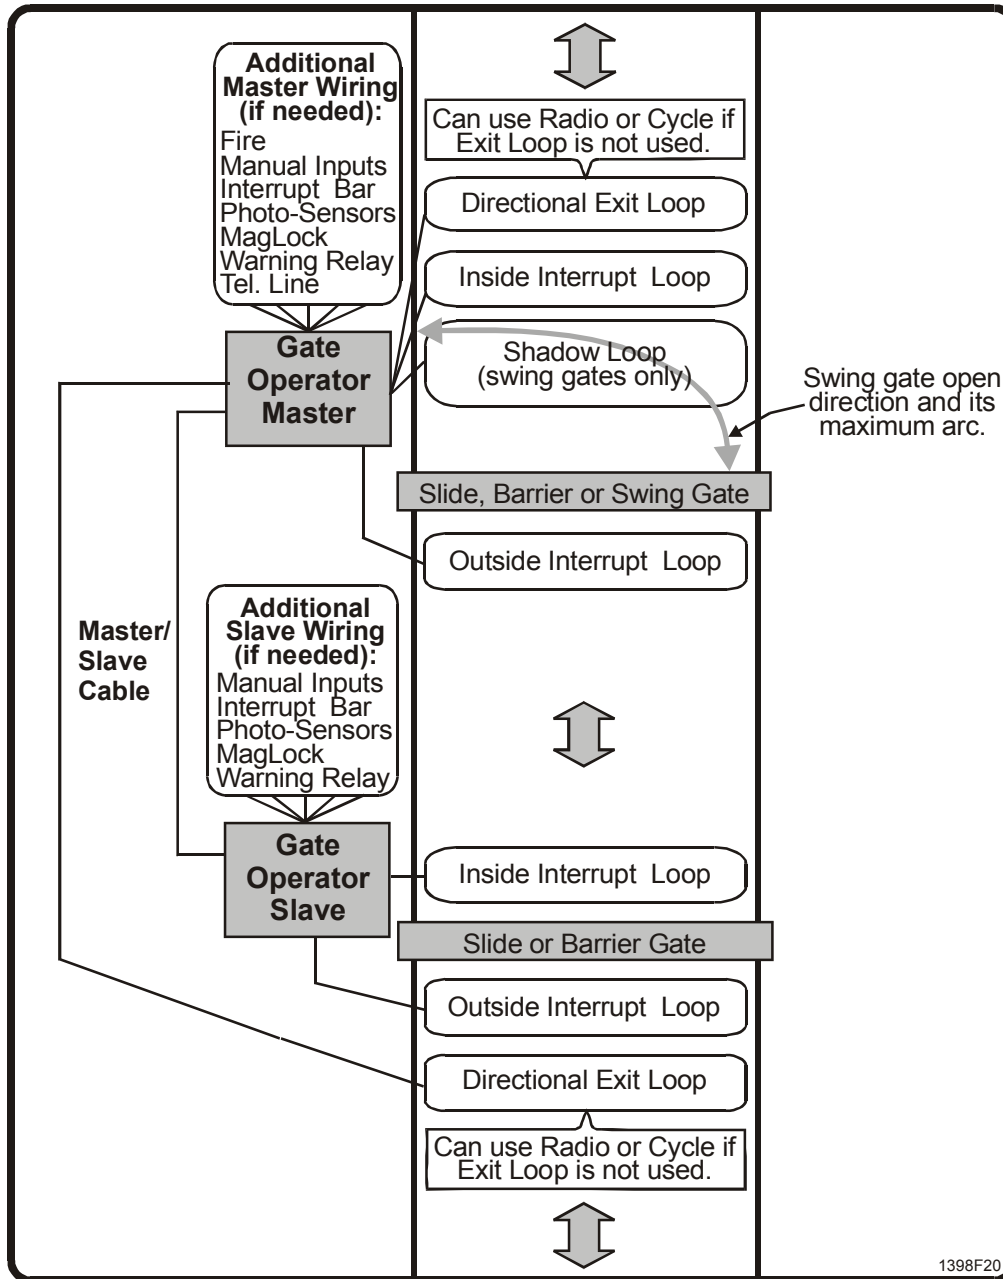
Additional Master Wiring (if needed):
Fire
Manual Inputs
Interrupt Bar
Photo-Sensors
MagLock
Warning Relay
Tel. Line

Can use Radio or Cycle if Exit Loop is not used.

Directional Exit Loop

Inside Interrupt Loop

Gate Operator Master

Shadow Loop (swing gates only)

Swing gate open direction and its maximum arc.

Slide, Barrier or Swing Gate

Outside Interrupt Loop

Master/ Slave Cable

Additional Slave Wiring (if needed):
Manual Inputs
Interrupt Bar
Photo-Sensors
MagLock
Warning Relay

Gate Operator Slave

Inside Interrupt Loop

Slide or Barrier Gate

Outside Interrupt Loop

Directional Exit Loop

Can use Radio or Cycle if Exit Loop is not used.

1398F20